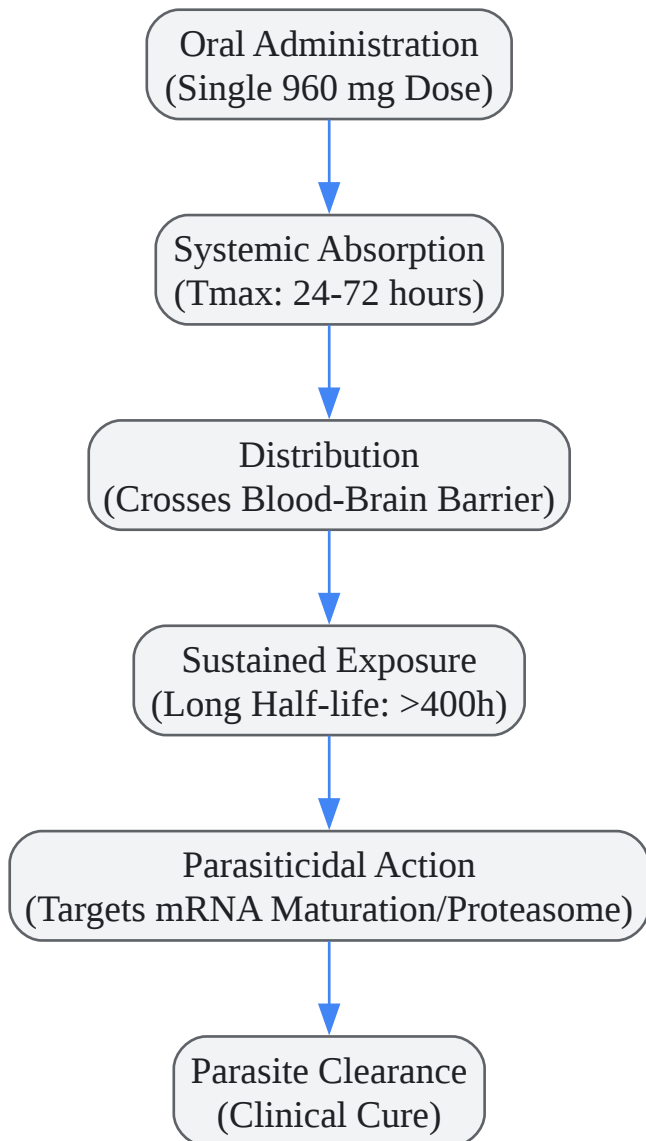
Oral Administration
(Single 960 mg Dose)

Systemic Absorption
(Tmax: 24-72 hours)

Distribution
(Crosses Blood-Brain Barrier)

Sustained Exposure
(Long Half-life: >400h)

Parasiticidal Action
(Targets mRNA Maturation/Proteasome)

Parasite Clearance
(Clinical Cure)